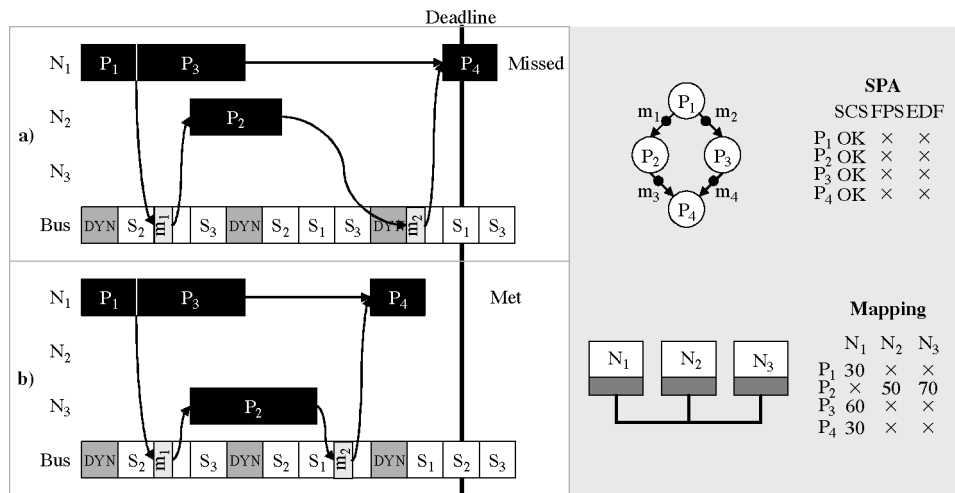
Deadline

a)

$N_1$ $P_1$ $P_3$ $P_4$ Missed

$N_2$ $P_2$

$N_3$

Bus DYN $S_2$ $m_1$ $S_3$ DYN $S_2$ $S_1$ $S_3$ DYN $m_2$ $S_1$ $S_3$

b)

$N_1$ $P_1$ $P_3$ $P_4$ Met

$N_2$

$N_3$ $P_2$

Bus DYN $S_2$ $m_1$ $S_3$ DYN $S_2$ $S_1$ $m_2$ DYN $S_1$ $S_2$ $S_3$

$P_1$ $m_1$ $m_2$ $P_2$ $P_3$ $m_3$ $m_4$ $P_4$

SPA

| | SCS | FPS | EDF |
|---|---|---|---|
| $P_1$ | OK | × | × |
| $P_2$ | OK | × | × |
| $P_3$ | OK | × | × |
| $P_4$ | OK | × | × |

$N_1$ $N_2$ $N_3$

Mapping

| | $N_1$ | $N_2$ | $N_3$ |
|---|---|---|---|
| $P_1$ | 30 | × | × |
| $P_2$ | × | 50 | 70 |
| $P_3$ | 60 | × | × |
| $P_4$ | 30 | × | × |